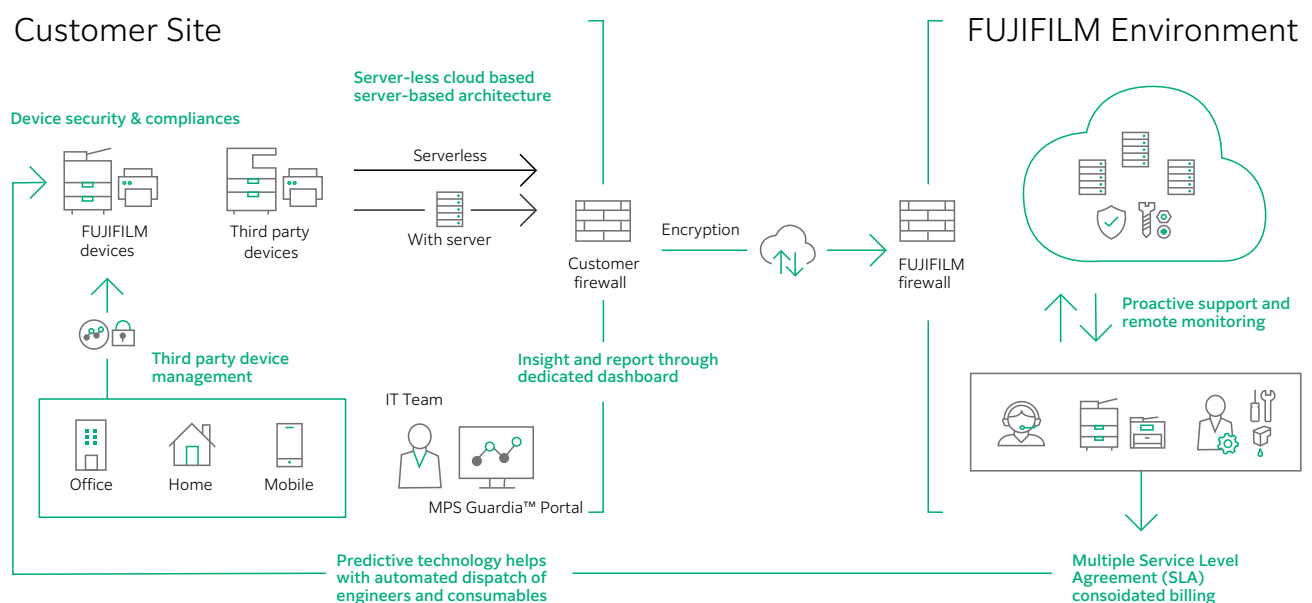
Customer Site

FUJIFILM Environment

Server-less cloud based server-based architecture

Device security & compliances

Serverless

With server

FUJIFILM devices

Third party devices

Customer firewall

Encryption

FUJIFILM firewall

Proactive support and remote monitoring

Third party device management

Insight and report through dedicated dashboard

IT Team

Office

Home

Mobile

MPS Guardia™ Portal

Predictive technology helps with automated dispatch of engineers and consumables

Multiple Service Level Agreement (SLA) consoidated billing